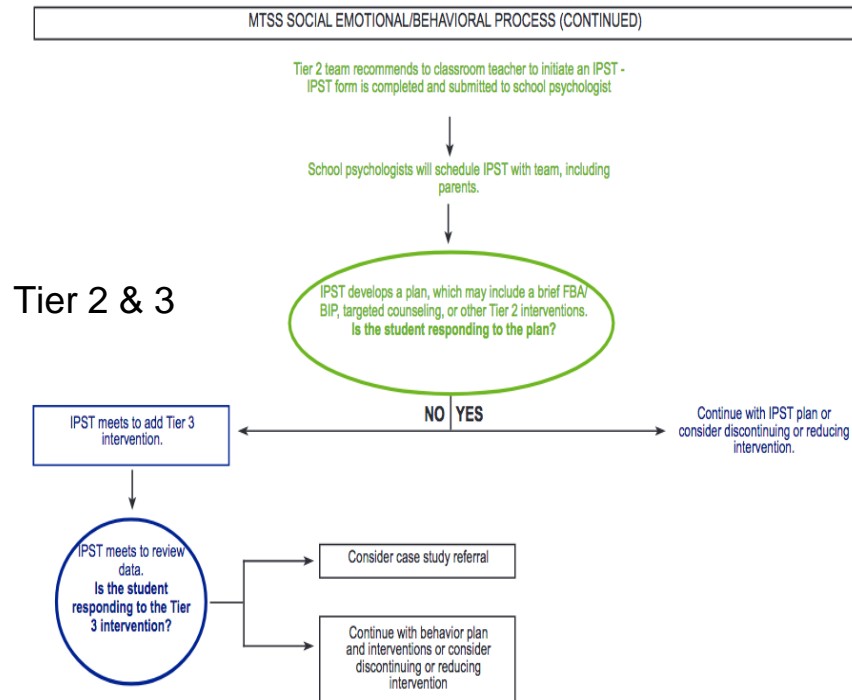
MTSS SOCIAL EMOTIONAL/BEHAVIORAL PROCESS (CONTINUED)

Tier 2 team recommends to classroom teacher to initiate an IPST - IPST form is completed and submitted to school psychologist

School psychologists will schedule IPST with team, including parents.

Tier 2 & 3

IPST develops a plan, which may include a brief FBA/ BIP, targeted counseling, or other Tier 2 interventions. Is the student responding to the plan?

NO YES

IPST meets to add Tier 3 intervention.

Continue with IPST plan or consider discontinuing or reducing intervention.

IPST meets to review data. Is the student responding to the Tier 3 intervention?

Consider case study referral

Continue with behavior plan and interventions or consider discontinuing or reducing intervention